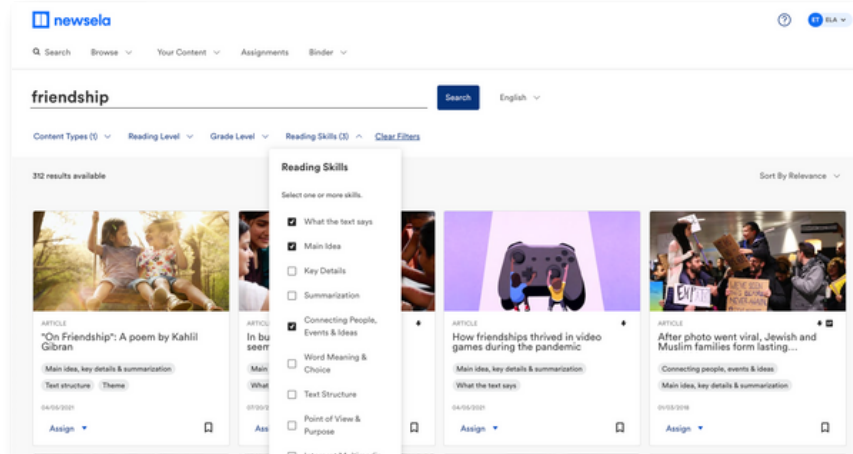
newsela

ET ELA

Search Browse Your Content Assignments Binder

friendship

Search

English

Content Types (1) Reading Level Grade Level Reading Skills (3) Clear Filters

312 results available

Sort By Relevance

Reading Skills

Select one or more skills.

What the text says
Main Idea
Key Details
Summarization
Connecting People, Events & Ideas
Word Meaning & Choice
Text Structure
Point of View & Purpose
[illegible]

ARTICLE
"On Friendship": A poem by Kahlil Gibran
Main idea, key details & summarization
Text structure
Theme
04/06/2021
Assign

ARTICLE
In bu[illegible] seem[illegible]
Main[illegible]
What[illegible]
07/20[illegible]
Ass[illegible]

ARTICLE
How friendships thrived in video games during the pandemic
Main idea, key details & summarization
What the text says
04/06/2021
Assign

ARTICLE
After photo went viral, Jewish and Muslim families form lasting...
Connecting people, events & ideas
Main idea, key details & summarization
01/03/2018
Assign